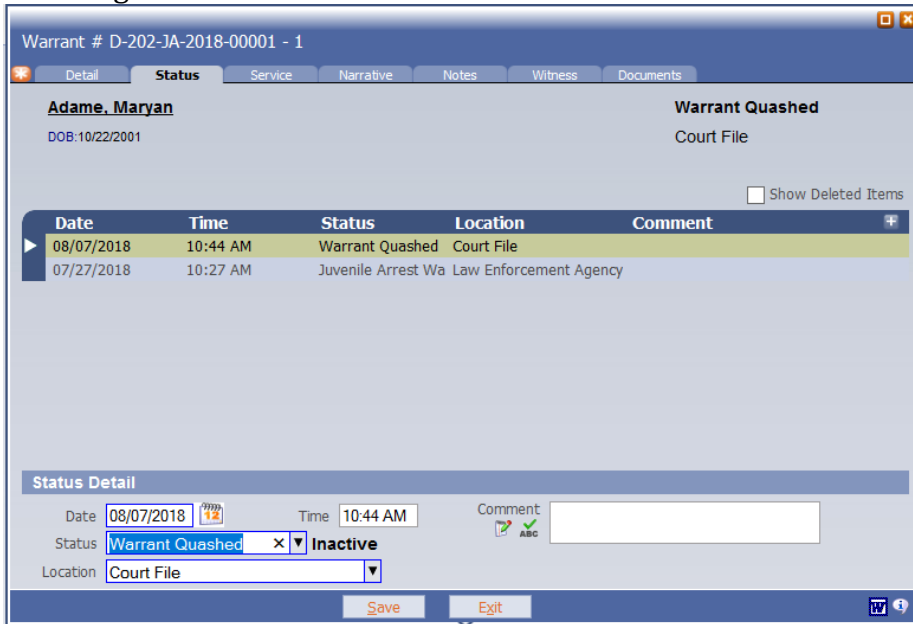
Warrant # D-202-JA-2018-00001 - 1

Detail | Status | Service | Narrative | Notes | Witness | Documents

Adame, Maryan

DOB:10/22/2001

Warrant Quashed

Court File

Show Deleted Items

| Date | Time | Status | Location | Comment |
|---|---|---|---|---|
| 08/07/2018 | 10:44 AM | Warrant Quashed | Court File | |
| 07/27/2018 | 10:27 AM | Juvenile Arrest Wa | Law Enforcement Agency | |

Status Detail

Date 08/07/2018

Time 10:44 AM

Comment

ABC

Status Warrant Quashed Inactive

Location Court File

Save

Exit

W